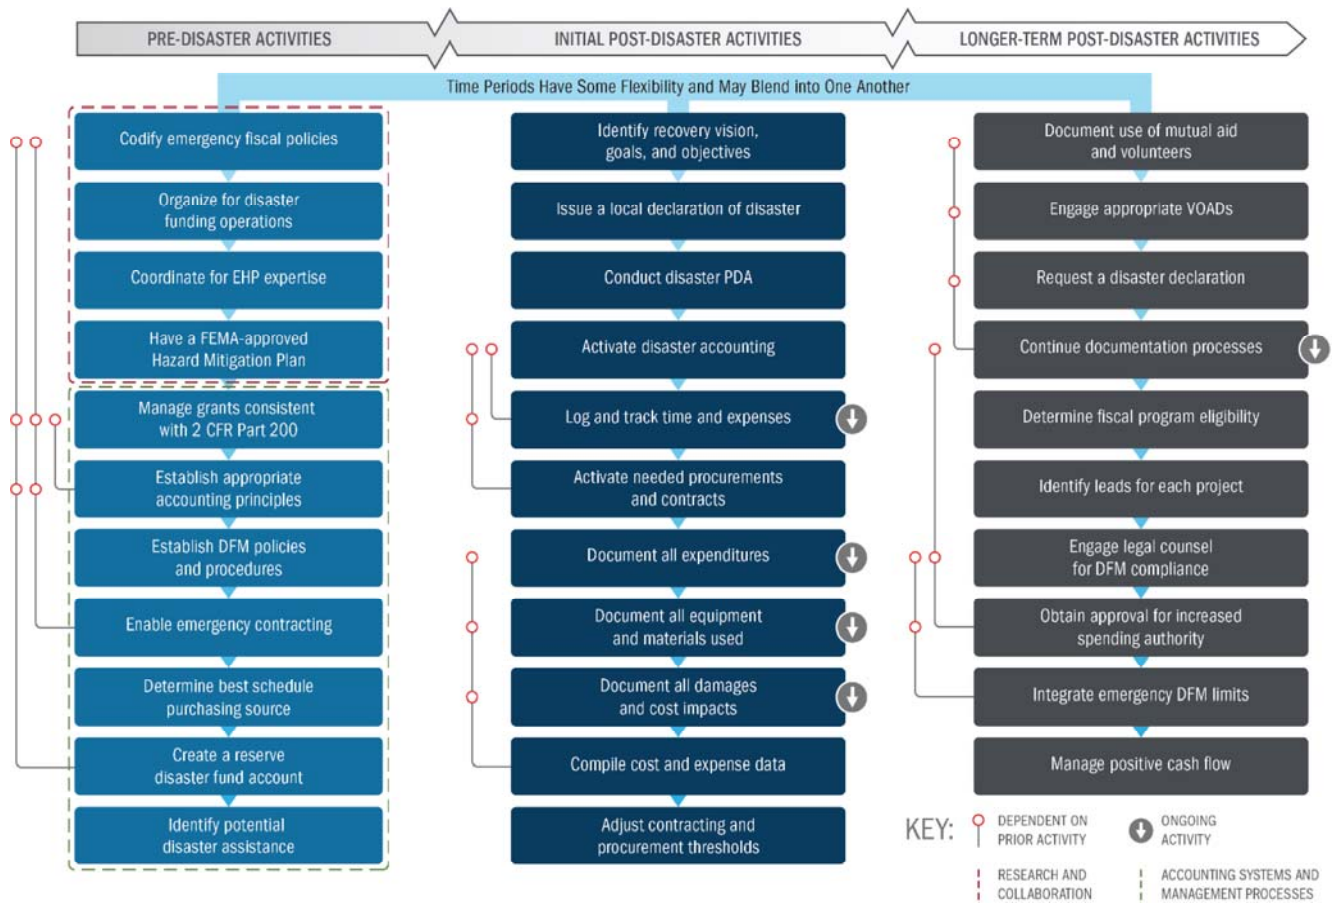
PRE-DISASTER ACTIVITIES

INITIAL POST-DISASTER ACTIVITIES

LONGER-TERM POST-DISASTER ACTIVITIES

Time Periods Have Some Flexibility and May Blend into One Another

Codify emergency fiscal policies

Organize for disaster funding operations

Coordinate for EHP expertise

Have a FEMA-approved Hazard Mitigation Plan

Manage grants consistent with 2 CFR Part 200

Establish appropriate accounting principles

Establish DFM policies and procedures

Enable emergency contracting

Determine best schedule purchasing source

Create a reserve disaster fund account

Identify potential disaster assistance

Identify recovery vision, goals, and objectives

Issue a local declaration of disaster

Conduct disaster PDA

Activate disaster accounting

Log and track time and expenses

Activate needed procurements and contracts

Document all expenditures

Document all equipment and materials used

Document all damages and cost impacts

Compile cost and expense data

Adjust contracting and procurement thresholds

Document use of mutual aid and volunteers

Engage appropriate VOADs

Request a disaster declaration

Continue documentation processes

Determine fiscal program eligibility

Identify leads for each project

Engage legal counsel for DFM compliance

Obtain approval for increased spending authority

Integrate emergency DFM limits

Manage positive cash flow

KEY: DEPENDENT ON PRIOR ACTIVITY

ONGOING ACTIVITY

RESEARCH AND COLLABORATION

ACCOUNTING SYSTEMS AND MANAGEMENT PROCESSES